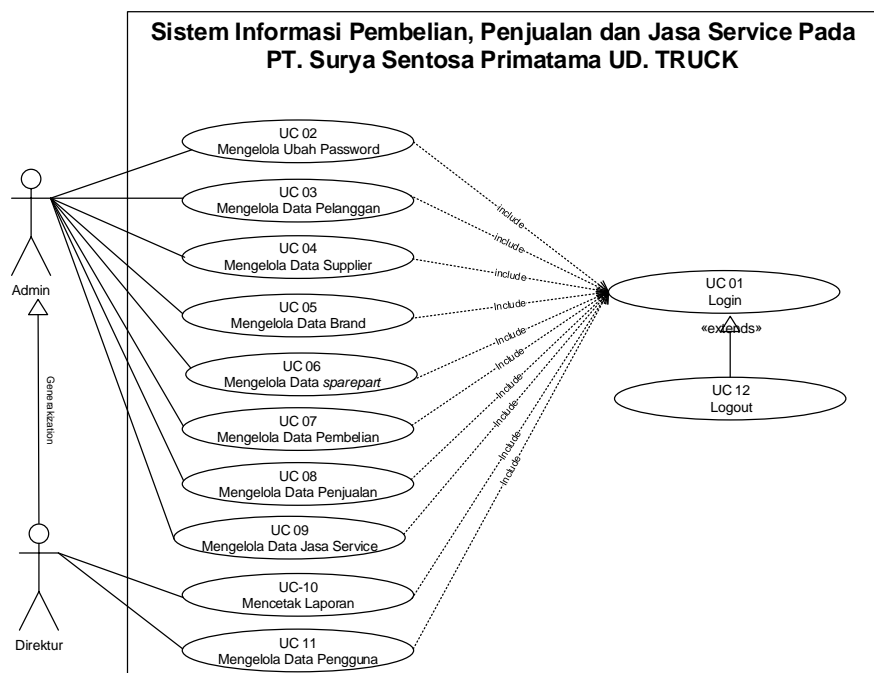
Sistem Informasi Pembelian, Penjualan dan Jasa Service Pada PT. Surya Sentosa Primatama UD. TRUCK

Admin

Generalization

Direktur

UC 02
Mengelola Ubah Password

UC 03
Mengelola Data Pelanggan

UC 04
Mengelola Data Supplier

UC 05
Mengelola Data Brand

UC 06
Mengelola Data sparepart

UC 07
Mengelola Data Pembelian

UC 08
Mengelola Data Penjualan

UC 09
Mengelola Data Jasa Service

UC-10
Mencetak Laporan

UC 11
Mengelola Data Pengguna

include
include
include
include
include
include
include
include
include
include

UC 01
Login

«extends»

UC 12
Logout